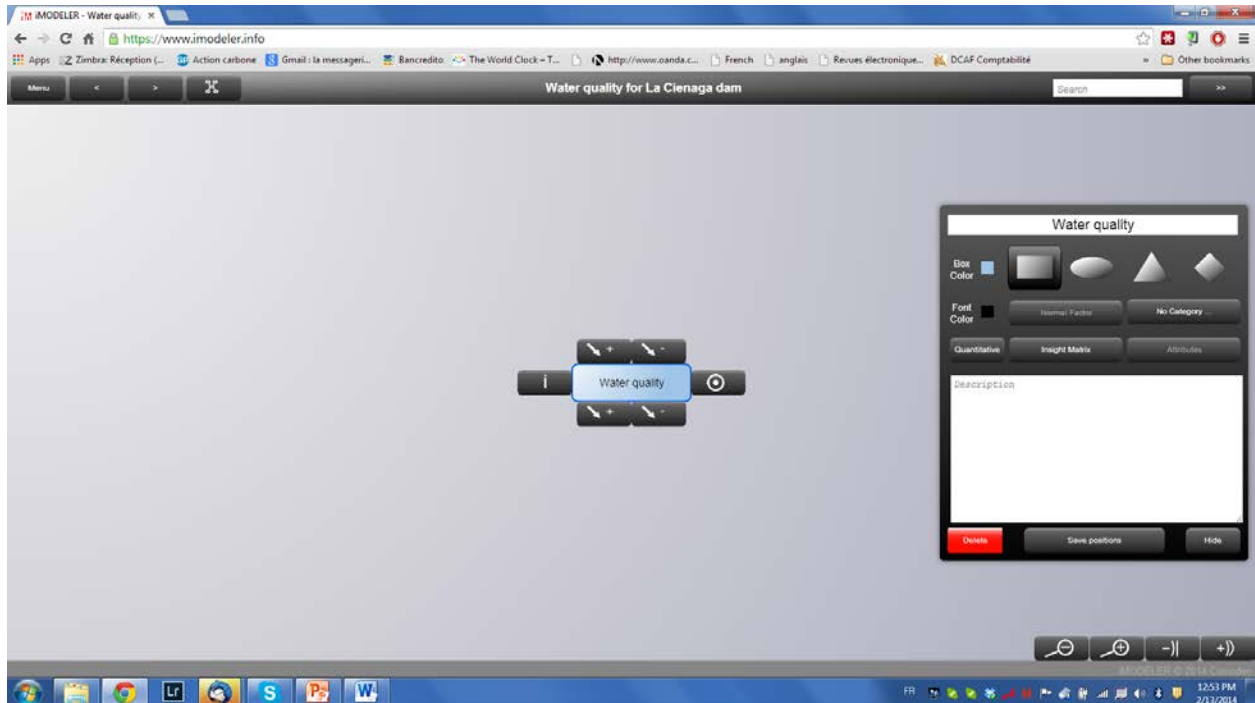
iMODELER - Water quality ×

https://www.imodeler.info

Apps Zimbra: Réception (... Action carbone Gmail : la messageri... Bancredito The World Clock – T... http://www.oanda.c... French anglais Revues électronique... DCAF Comptabilité » Other bookmarks

Menu < > X Water quality for La Cienaga dam Search >>

Water quality

Box Color

Font Color

Normal Factor

No Category ...

Quantitative

Insight Matrix

Attributes

Description

Delete

Save positions

Hide

↘ + ↘ -

i Water quality

↘ + ↘ -

-)| +))

iMODELER © 2014 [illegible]

FR

12:53 PM
2/13/2014